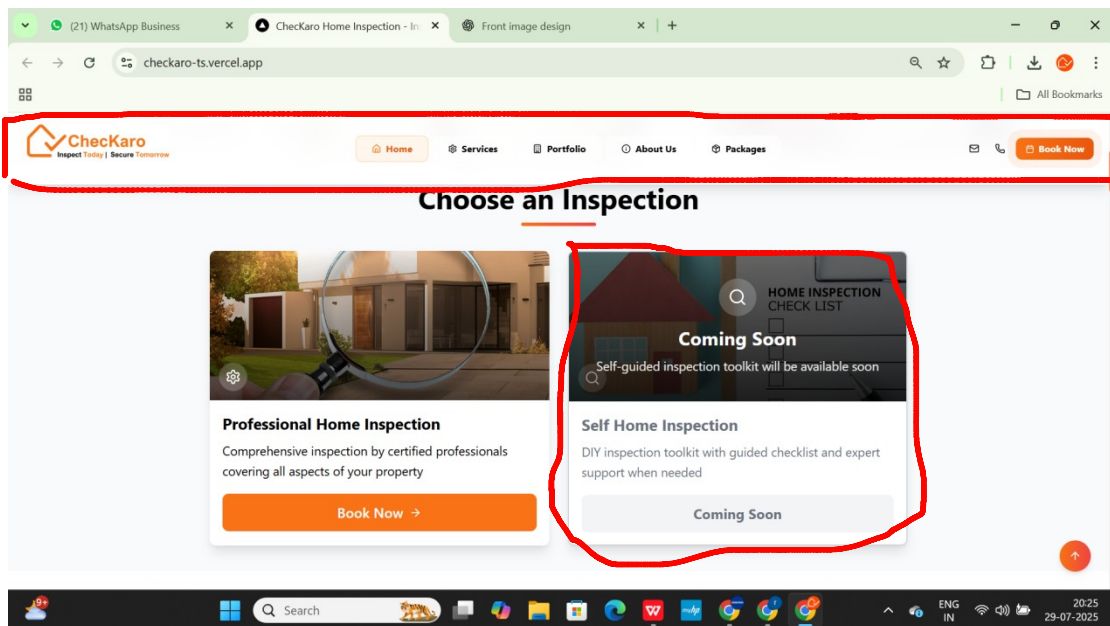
(21) WhatsApp Business
CheckKaro Home Inspection - In
Front image design

checkaro-ts.vercel.app

All Bookmarks

ChecKaro
Inspect Today | Secure Tomorrow

Home
Services
Portfolio
About Us
Packages
Book Now

Choose an Inspection

Professional Home Inspection
Comprehensive inspection by certified professionals covering all aspects of your property
Book Now →

HOME INSPECTION
CHECK LIST
Coming Soon
Self-guided inspection toolkit will be available soon

Self Home Inspection
DIY inspection toolkit with guided checklist and expert support when needed
Coming Soon

9+
Search
ENG
IN
20:25
29-07-2025